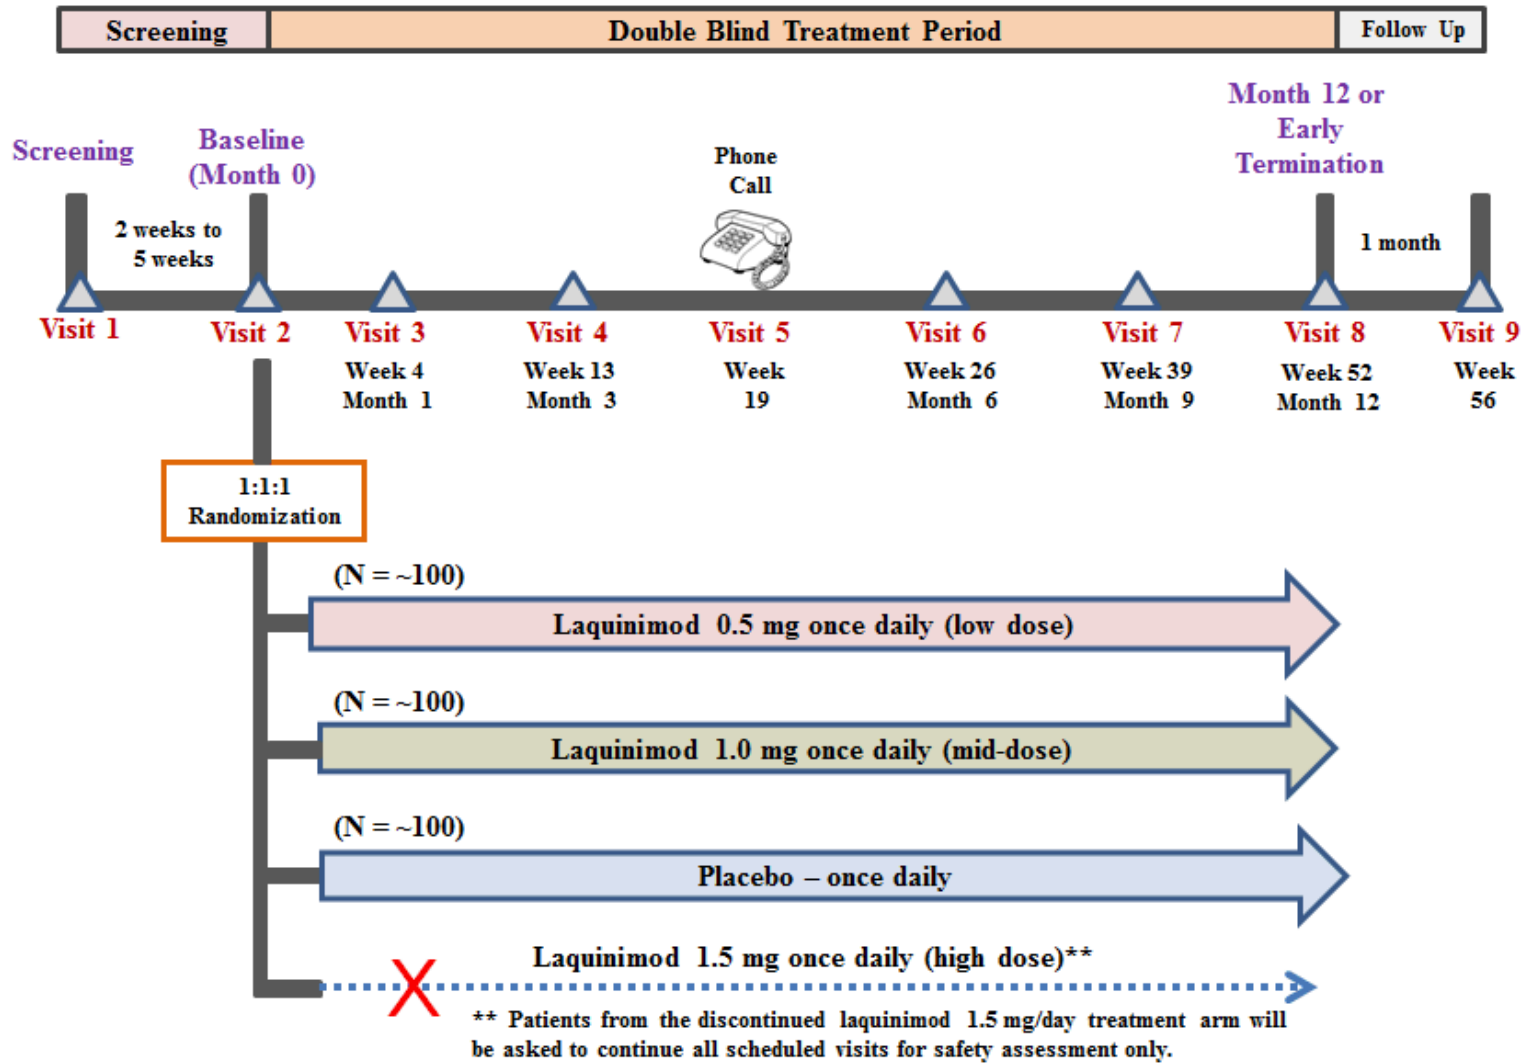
Screening | Double Blind Treatment Period | Follow Up

Screening

Baseline (Month 0)

Phone Call

Month 12 or Early Termination

2 weeks to 5 weeks

1 month

Visit 1

Visit 2

Visit 3 Week 4 Month 1

Visit 4 Week 13 Month 3

Visit 5 Week 19

Visit 6 Week 26 Month 6

Visit 7 Week 39 Month 9

Visit 8 Week 52 Month 12

Visit 9 Week 56

1:1:1 Randomization

(N = ~100)

Laquinimod 0.5 mg once daily (low dose)

(N = ~100)

Laquinimod 1.0 mg once daily (mid-dose)

(N = ~100)

Placebo – once daily

Laquinimod 1.5 mg once daily (high dose)**

** Patients from the discontinued laquinimod 1.5 mg/day treatment arm will be asked to continue all scheduled visits for safety assessment only.